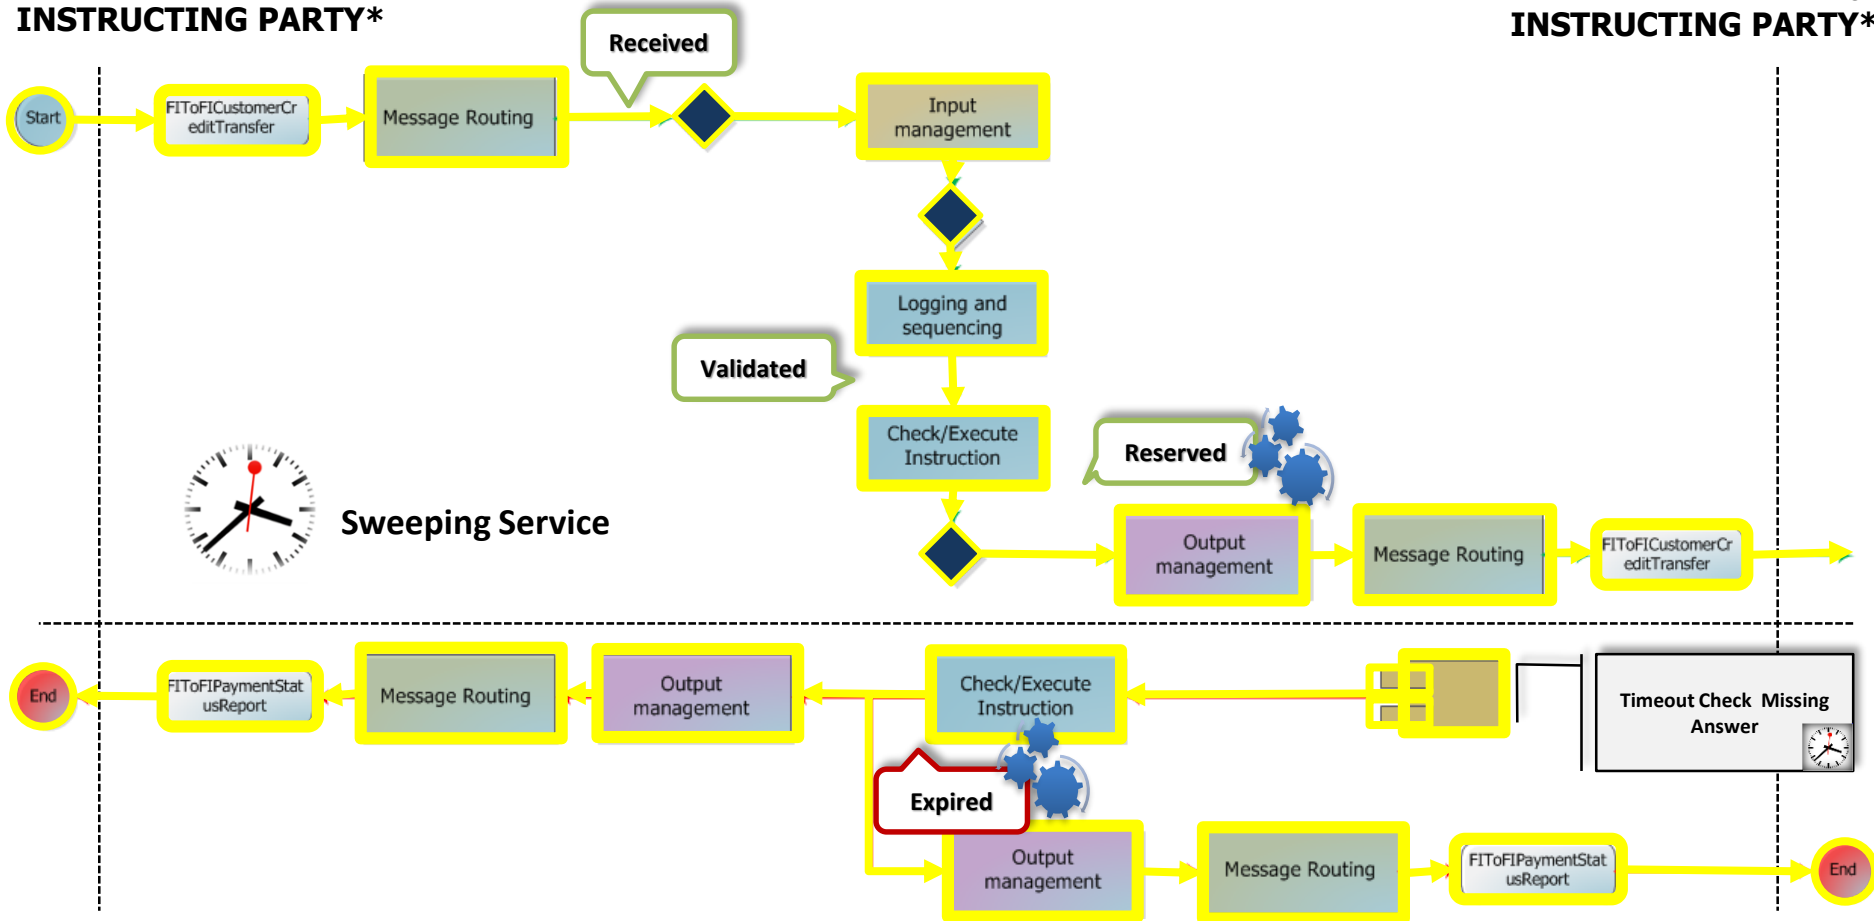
INSTRUCTING PARTY*

INSTRUCTING PARTY*

Start

FIToFICustomerCreditTransfer

Message Routing

Received

Input management

Logging and sequencing

Validated

Check/Execute Instruction

Reserved

Sweeping Service

Output management

Message Routing

FIToFICustomerCreditTransfer

End

FIToFIPaymentStatusReport

Message Routing

Output management

Check/Execute Instruction

Timeout Check Missing Answer

Expired

Output management

Message Routing

FIToFIPaymentStatusReport

End